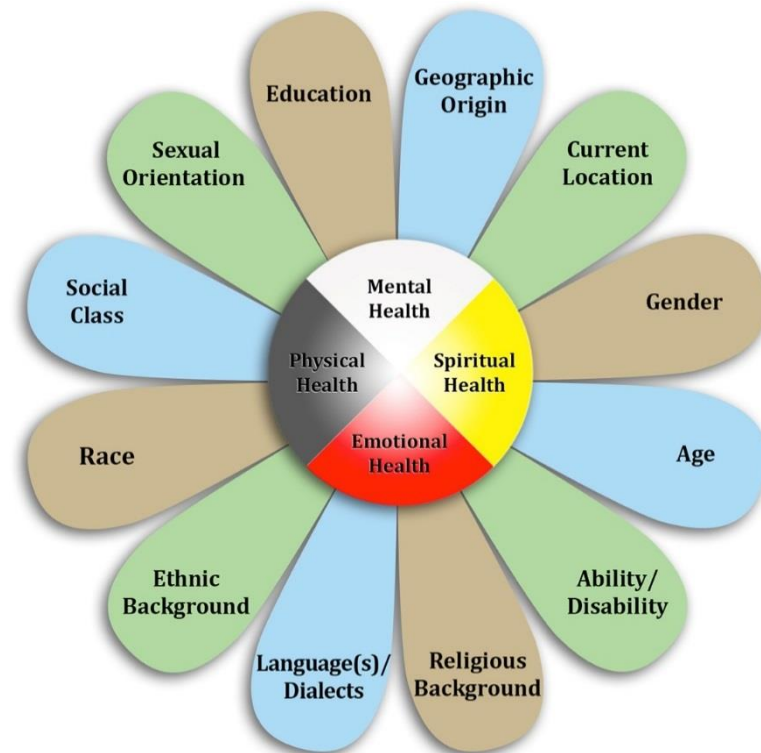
Education

Geographic Origin

Sexual Orientation

Current Location

Social Class

Mental Health

Gender

Physical Health

Spiritual Health

Race

Emotional Health

Age

Ethnic Background

Ability/ Disability

Language(s)/ Dialects

Religious Background